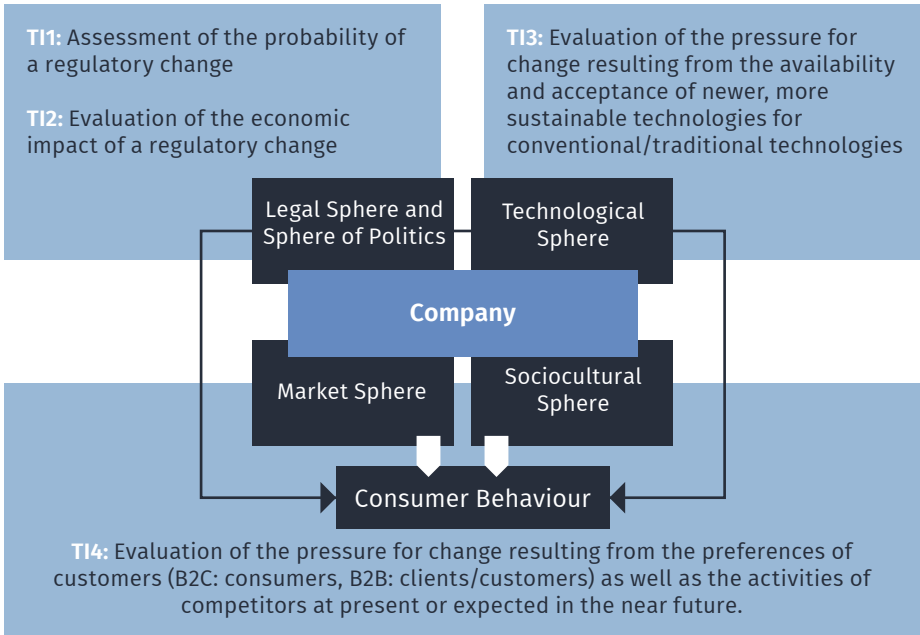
TI1: Assessment of the probability of a regulatory change

TI2: Evaluation of the economic impact of a regulatory change

TI3: Evaluation of the pressure for change resulting from the availability and acceptance of newer, more sustainable technologies for conventional/traditional technologies

Legal Sphere and Sphere of Politics

Technological Sphere

Company

Market Sphere

Sociocultural Sphere

Consumer Behaviour

TI4: Evaluation of the pressure for change resulting from the preferences of customers (B2C: consumers, B2B: clients/customers) as well as the activities of competitors at present or expected in the near future.